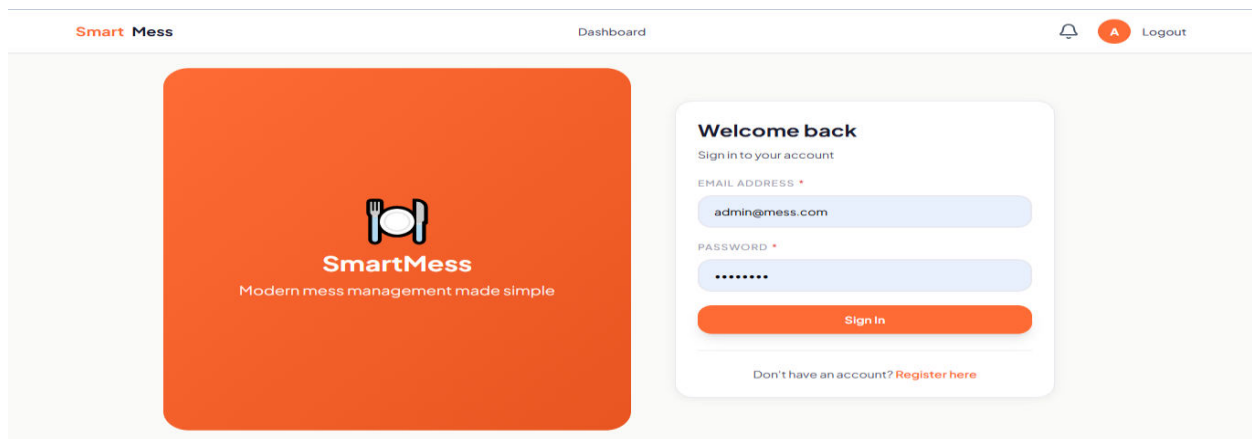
Smart Mess

Dashboard

A Logout

SmartMess

Modern mess management made simple

Welcome back

Sign in to your account

EMAIL ADDRESS *

admin@mess.com

PASSWORD *

••••••••

Sign In

Don't have an account? Register here